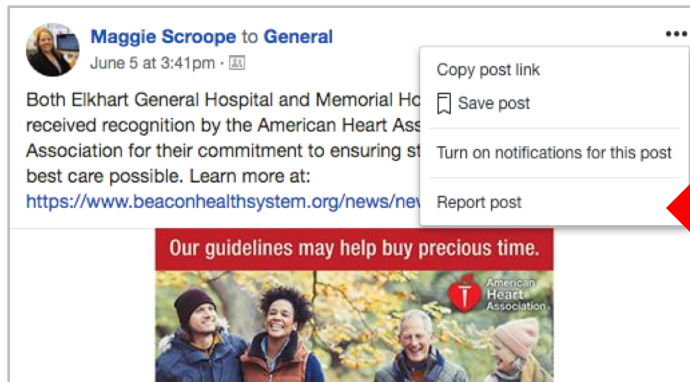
Maggie Scroope to General
June 5 at 3:41pm ·

Both Elkhart General Hospital and Memorial Ho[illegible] received recognition by the American Heart Ass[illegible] Association for their commitment to ensuring st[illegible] best care possible. Learn more at: https://www.beaconhealthsystem.org/news/ne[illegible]

•••

Copy post link
Save post
Turn on notifications for this post
Report post

Our guidelines may help buy precious time.

American Heart Association